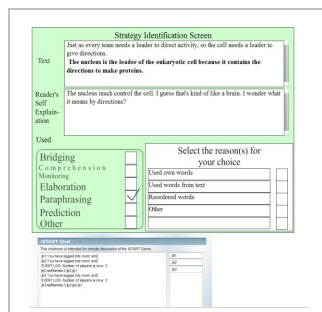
Strategy Identification Screen

Text

Just as every team needs a leader to direct activity, so the cell needs a leader to give directions. **The nucleus is the leader of the eukaryotic cell because it contains the directions to make proteins.**

Reader's Self Explanation

The nucleus much control the cell. I guess that's kind of like a brain. I wonder what it means by directions?

Used

Bridging
Comprehension Monitoring
Elaboration
Paraphrasing
Prediction
Other

Select the reason(s) for your choice

Used own words
Used words from text
Reordered words
Other

iSTART Chat

This chatroom is intended for remote discussion of the iSTART Game.

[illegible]